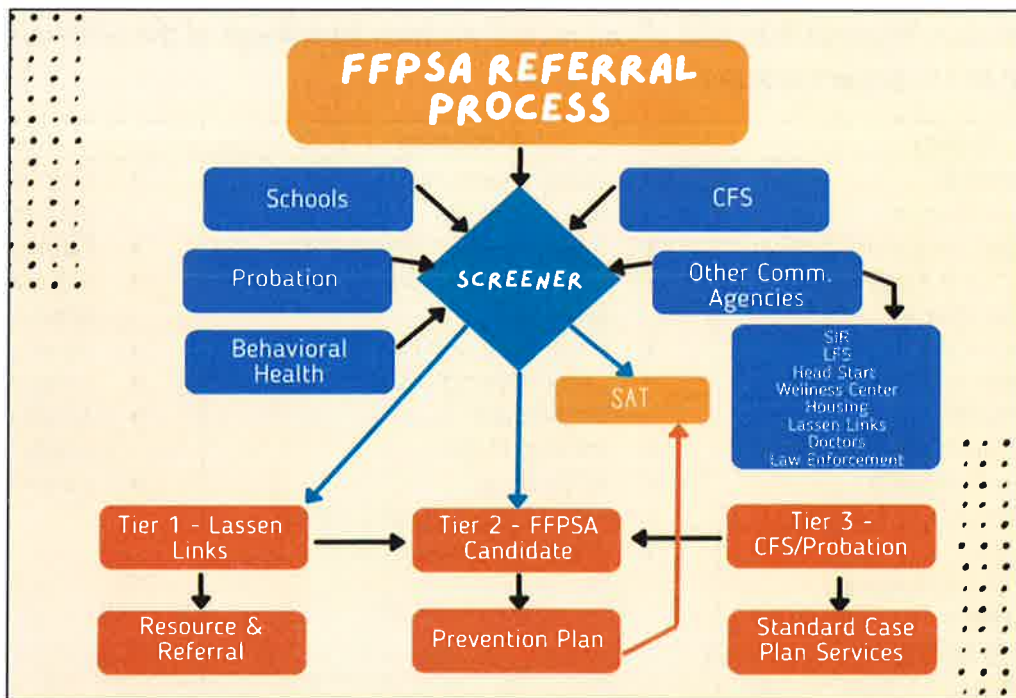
FFPSA REFERRAL PROCESS

Schools

CFS

Probation

SCREENER

Other Comm. Agencies

Behavioral Health

SiR
LFS
Head Start
Wellness Center
Housing
Lassen Links
Doctors
Law Enforcement

SAT

Tier 1 - Lassen Links

Tier 2 - FFPSA Candidate

Tier 3 - CFS/Probation

Resource & Referral

Prevention Plan

Standard Case Plan Services